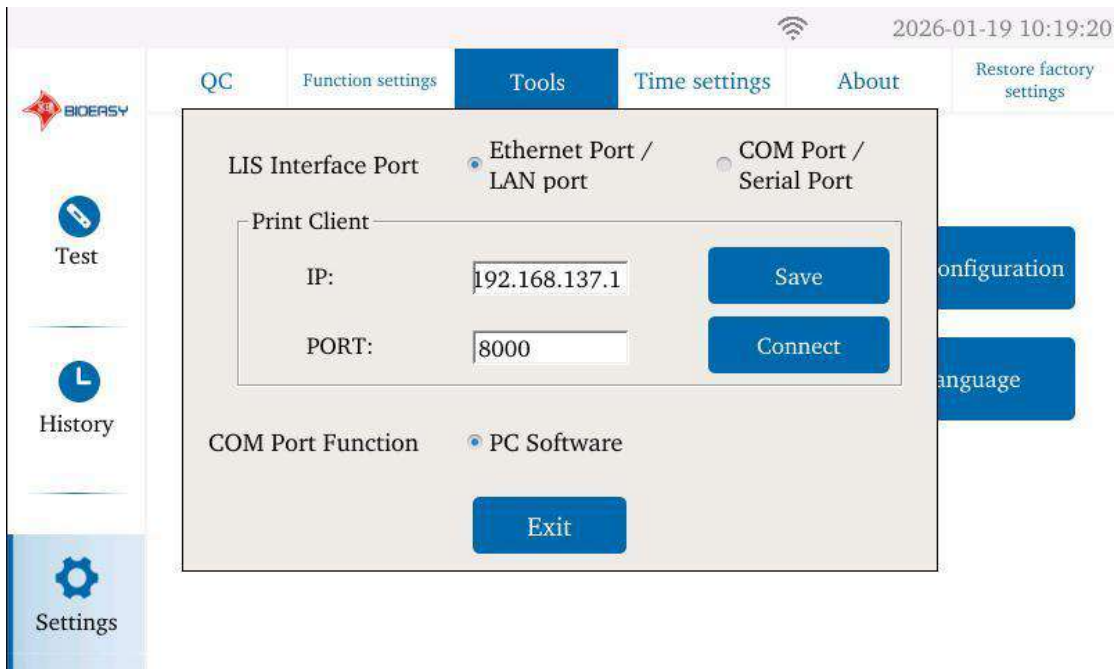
2026-01-19 10:19:20

BIOEASY

QC
Function settings
Tools
Time settings
About
Restore factory settings

Test

History

Settings

LIS Interface Port
Ethernet Port / LAN port
COM Port / Serial Port

Print Client
IP: 192.168.137.1
PORT: 8000
Save
Connect

onfiguration
anguage

COM Port Function
PC Software

Exit